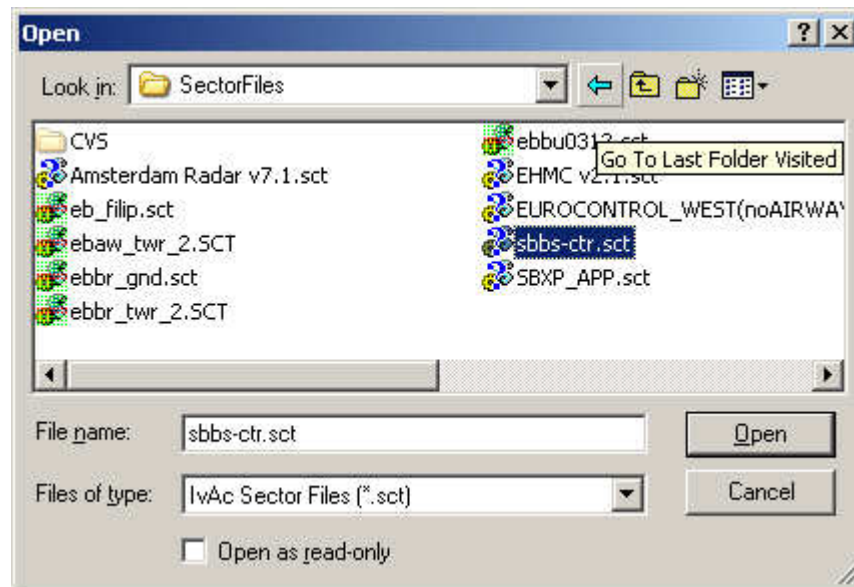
Open

?

Look in: SectorFiles

CVS
Amsterdam Radar v7.1.sct
eb_filip.sct
ebaw_twr_2.SCT
ebbr_gnd.sct
ebbr_twr_2.SCT

ebbu031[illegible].sct
Go To Last Folder Visited
EHMC v2.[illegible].sct
EUROCONTROL_WEST(noAIRWAY
sbbs-ctr.sct
SBXP_APP.sct

File name: sbbs-ctr.sct
Open

Files of type: IvAc Sector Files (*.sct)
Cancel

Open as read-only